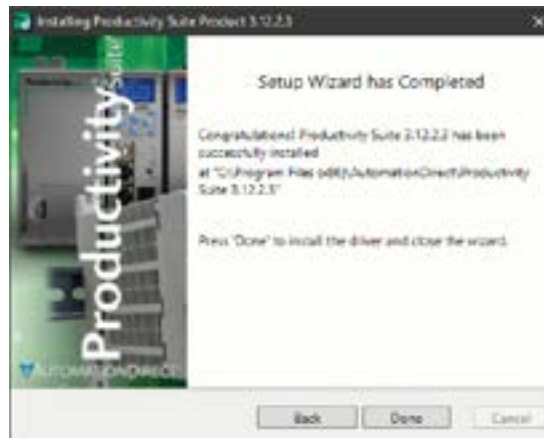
Installing Productivity Suite Product 3.12.2.3

Productivity Suite

AUTOMATIONDIRECT

Setup Wizard has Completed

Congratulations! Productivity Suite 3.12.2.3 has been successfully installed at "C:\Program Files (x86)\AutomationDirect\Productivity Suite 3.12.2.3"

Press 'Done' to install the driver and close the wizard.

Back

Done

Cancel